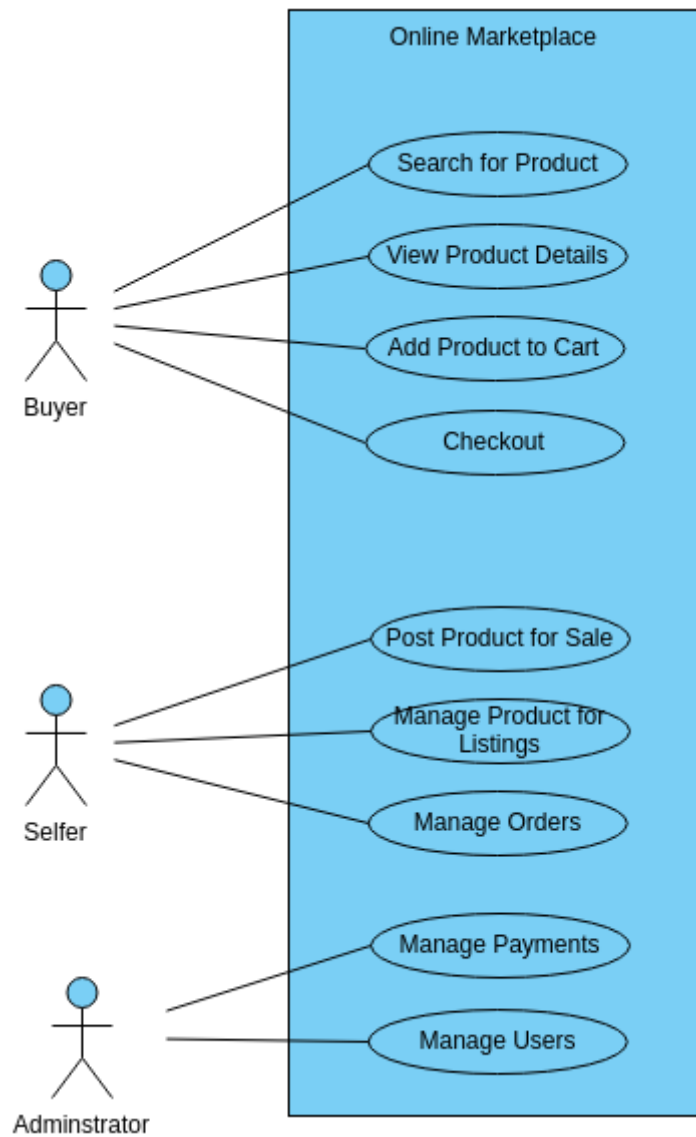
Online Marketplace

Search for Product

View Product Details

Add Product to Cart

Checkout

Buyer

Post Product for Sale

Manage Product for Listings

Manage Orders

Selfer

Manage Payments

Manage Users

Adminstrator